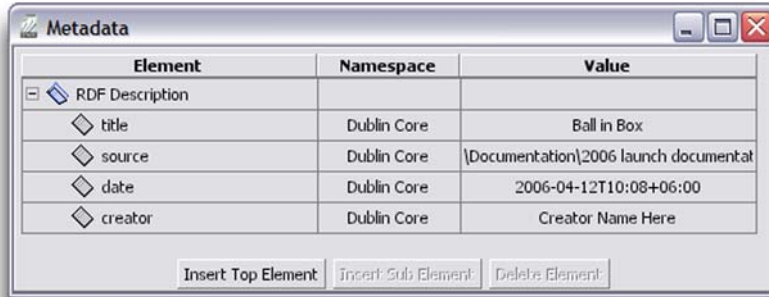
Metadata

| Element | Namespace | Value |
|---|---|---|
| RDF Description | | |
| title | Dublin Core | Ball in Box |
| source | Dublin Core | \Documentation\2006 launch documentat |
| date | Dublin Core | 2006-04-12T10:08+06:00 |
| creator | Dublin Core | Creator Name Here |

Insert Top Element Insert Sub Element Delete Element